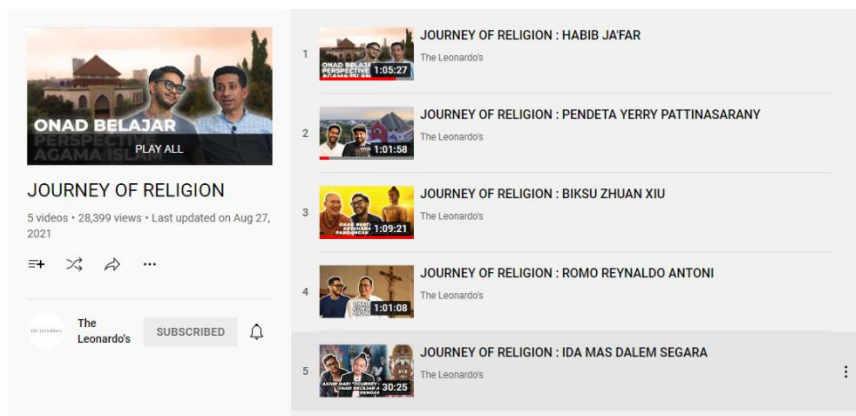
ONAD BELAJAR PERSPECTIVE AGAMA ISLAM

PLAY ALL

JOURNEY OF RELIGION

5 videos • 28,399 views • Last updated on Aug 27, 2021

The Leonardo's

SUBSCRIBED

1 ONAD BELAJAR PERSPECTIVE AGAMA 1:05:27 JOURNEY OF RELIGION : HABIB JA'FAR
The Leonardo's

2 1:01:58 JOURNEY OF RELIGION : PENDETA YERRY PATTINASARANY
The Leonardo's

3 ONAD BELAJAR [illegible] 1:09:21 JOURNEY OF RELIGION : BIKSU ZHUAN XIU
The Leonardo's

4 1:01:08 JOURNEY OF RELIGION : ROMO REYNALDO ANTONI
The Leonardo's

5 AKHIR DARI JOURNEY ONAD BELAJAR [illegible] 30:25 JOURNEY OF RELIGION : IDA MAS DALEM SEGARA
The Leonardo's